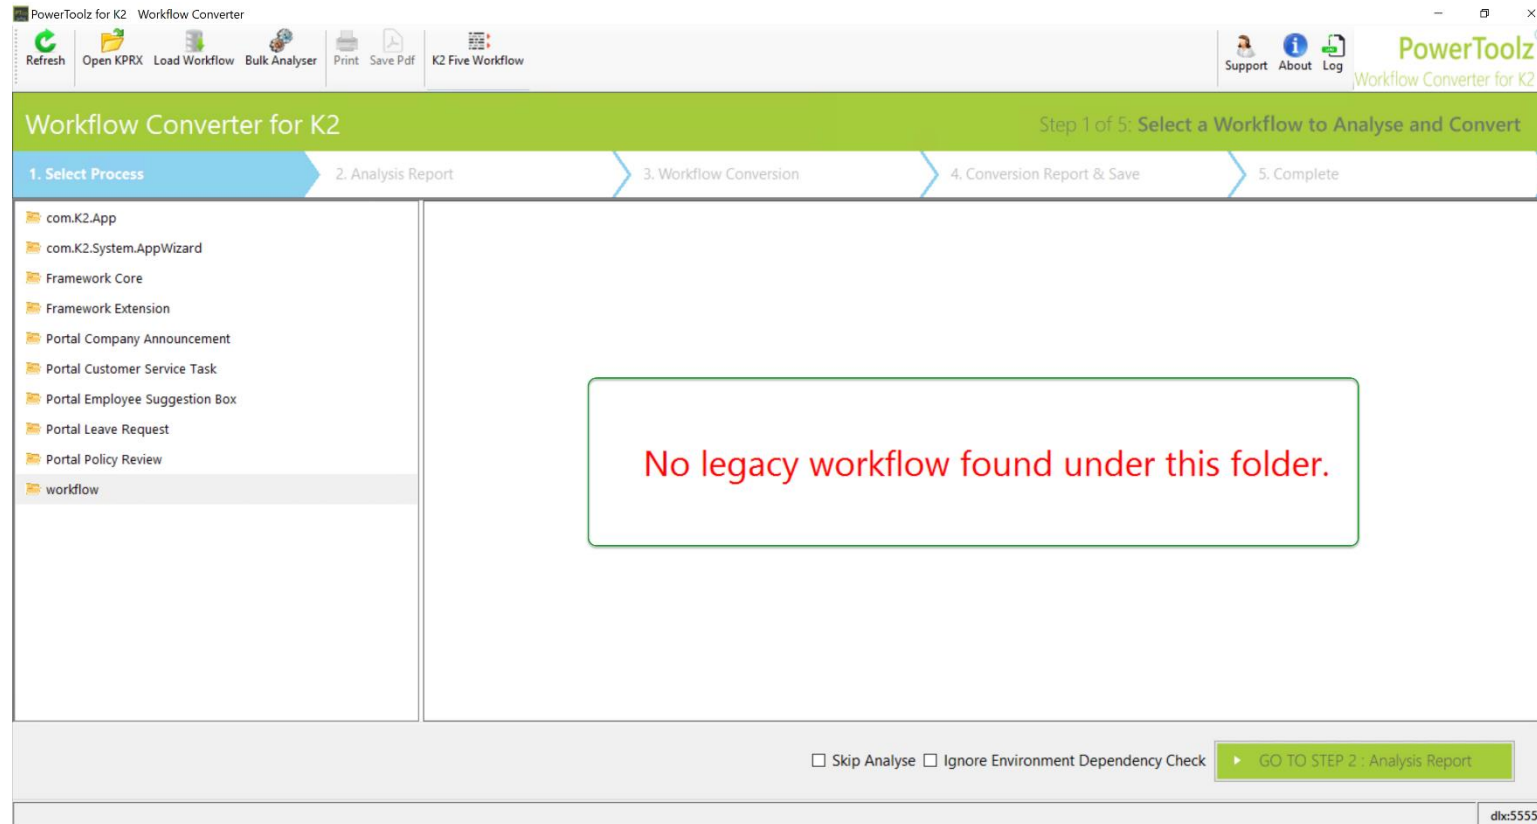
PowerToolz for K2 Workflow Converter

Refresh Open KPRX Load Workflow Bulk Analyser Print Save Pdf K2 Five Workflow

Support About Log

PowerToolz
Workflow Converter for K2

Workflow Converter for K2

Step 1 of 5: Select a Workflow to Analyse and Convert

1. Select Process
2. Analysis Report
3. Workflow Conversion
4. Conversion Report & Save
5. Complete

com.K2.App
com.K2.System.AppWizard
Framework Core
Framework Extension
Portal Company Announcement
Portal Customer Service Task
Portal Employee Suggestion Box
Portal Leave Request
Portal Policy Review
workflow

No legacy workflow found under this folder.

Skip Analyse Ignore Environment Dependency Check

GO TO STEP 2 : Analysis Report

dlx:5555